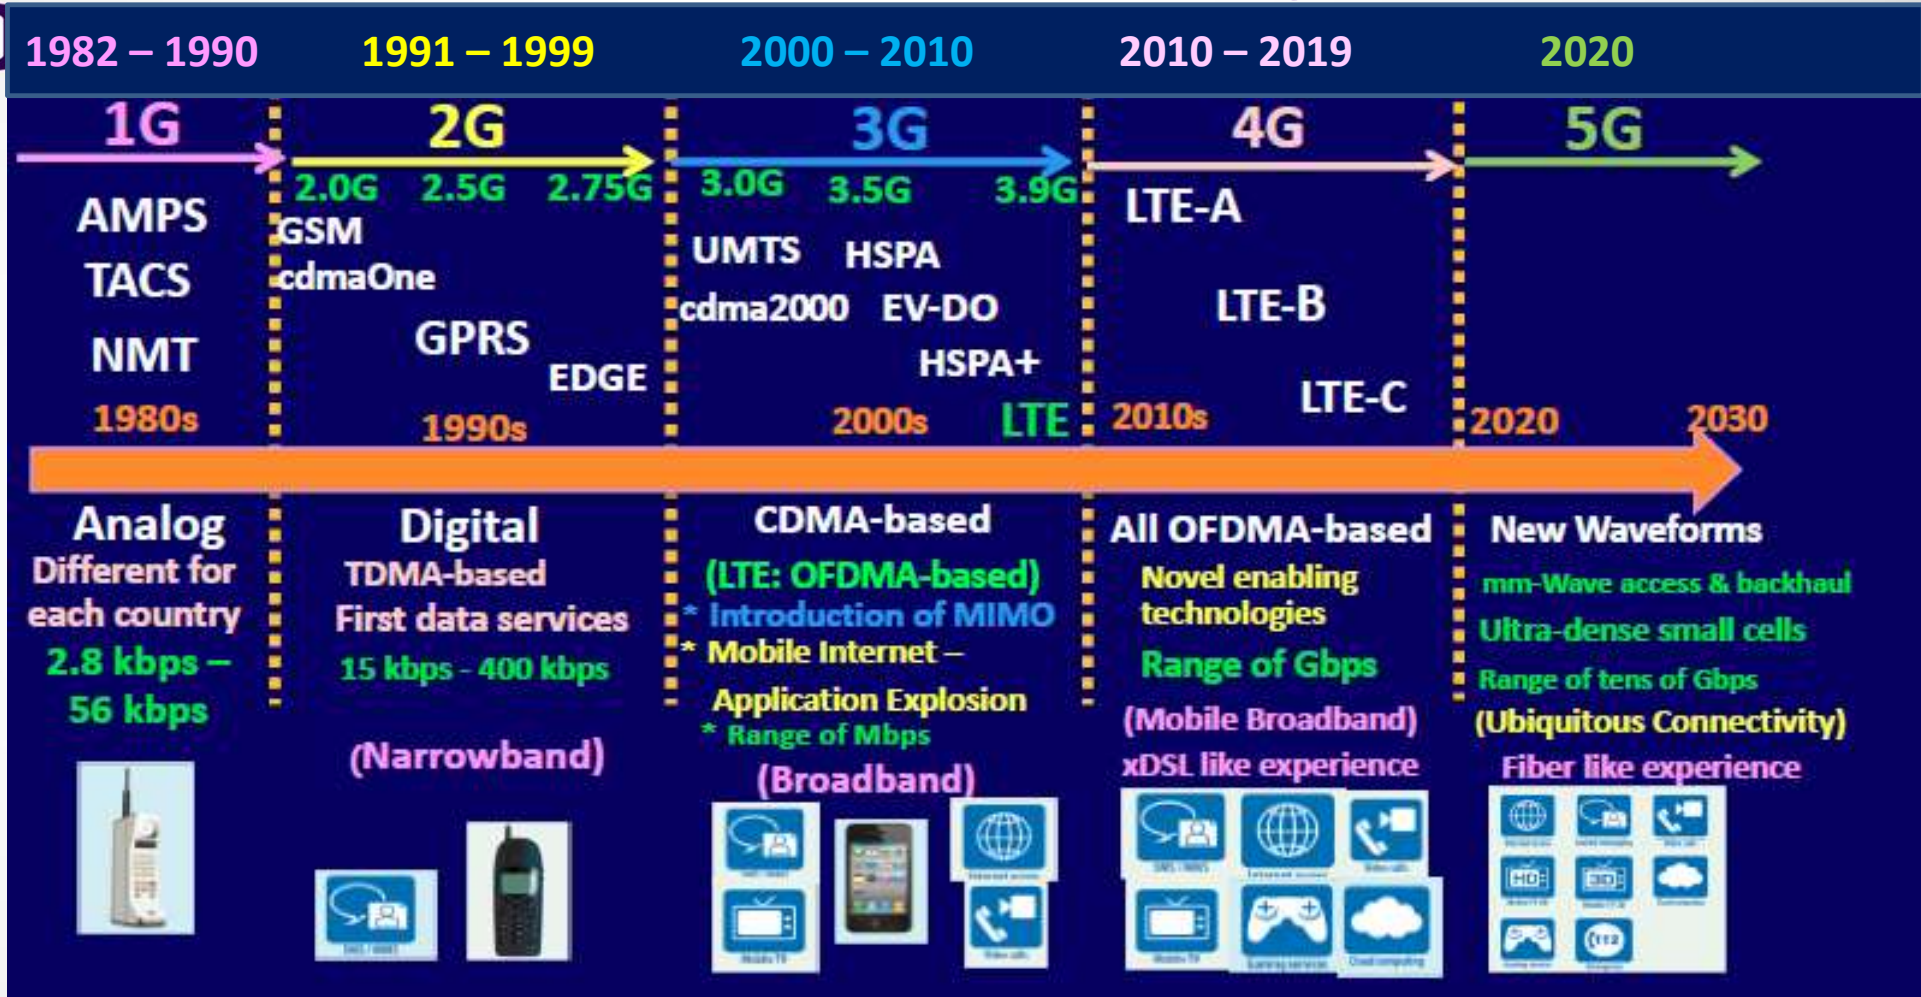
1982 – 1990 1991 – 1999 2000 – 2010 2010 – 2019 2020

1G
AMPS
TACS
NMT
1980s
Analog
Different for each country
2.8 kbps – 56 kbps

2G
2.0G 2.5G 2.75G
GSM
cdmaOne
GPRS
EDGE
1990s
Digital
TDMA-based
First data services
15 kbps - 400 kbps
(Narrowband)

3G
3.0G 3.5G 3.9G
UMTS HSPA
cdma2000 EV-DO
HSPA+
2000s LTE
CDMA-based
(LTE: OFDMA-based)
* Introduction of MIMO
* Mobile Internet – Application Explosion
* Range of Mbps
(Broadband)

4G
LTE-A
LTE-B
LTE-C
2010s
All OFDMA-based
Novel enabling technologies
Range of Gbps
(Mobile Broadband)
xDSL like experience

5G
2020 2030
New Waveforms
mm-Wave access & backhaul
Ultra-dense small cells
Range of tens of Gbps
(Ubiquitous Connectivity)
Fiber like experience